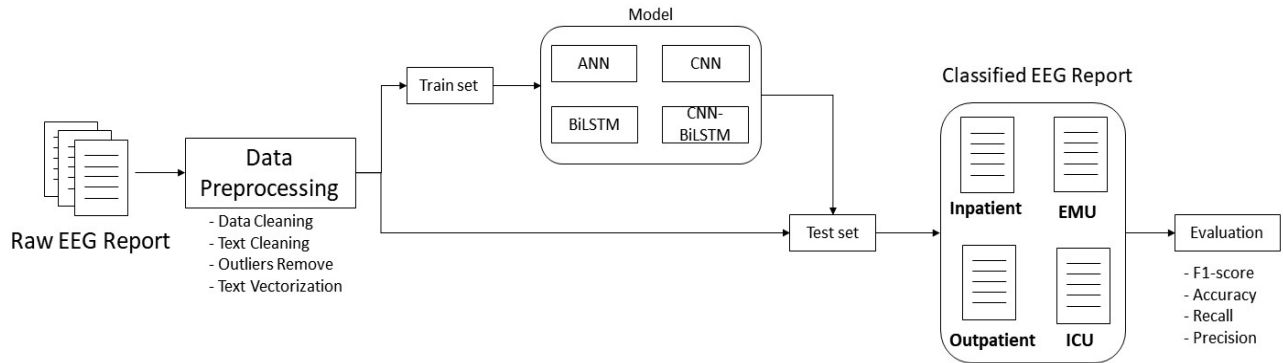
Raw EEG Report

Data Preprocessing

- Data Cleaning
- Text Cleaning
- Outliers Remove
- Text Vectorization

Train set

Model

ANN

CNN

BiLSTM

CNN-BiLSTM

Test set

Classified EEG Report

Inpatient

EMU

Outpatient

ICU

Evaluation

- F1-score
- Accuracy
- Recall
- Precision